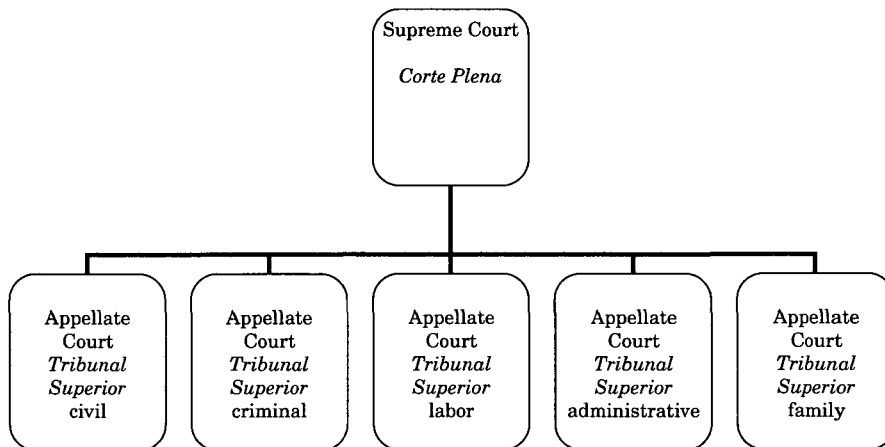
Supreme Court

Corte Plena

Appellate Court Tribunal Superior civil

Appellate Court Tribunal Superior criminal

Appellate Court Tribunal Superior labor

Appellate Court Tribunal Superior administrative

Appellate Court Tribunal Superior family